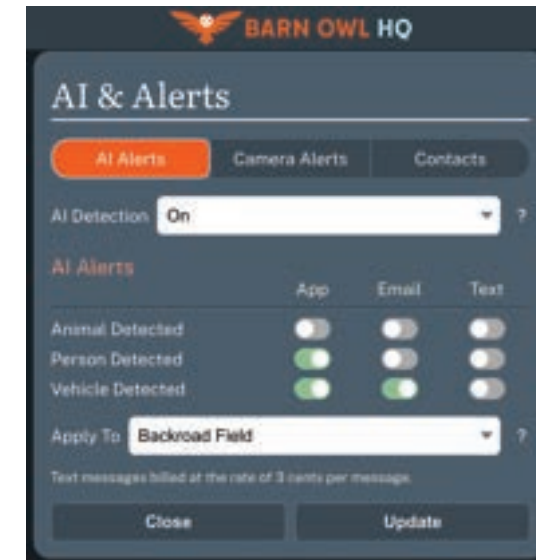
BARN OWL HQ

AI & Alerts

AI Alerts | Camera Alerts | Contacts

AI Detection On ?

AI Alerts

| | App | Email | Text |
|---|---|---|---|
| Animal Detected | | | |
| Person Detected | | | |
| Vehicle Detected | | | |

Apply To Backroad Field ?

Text messages billed at the rate of 3 cents per message.

Close Update